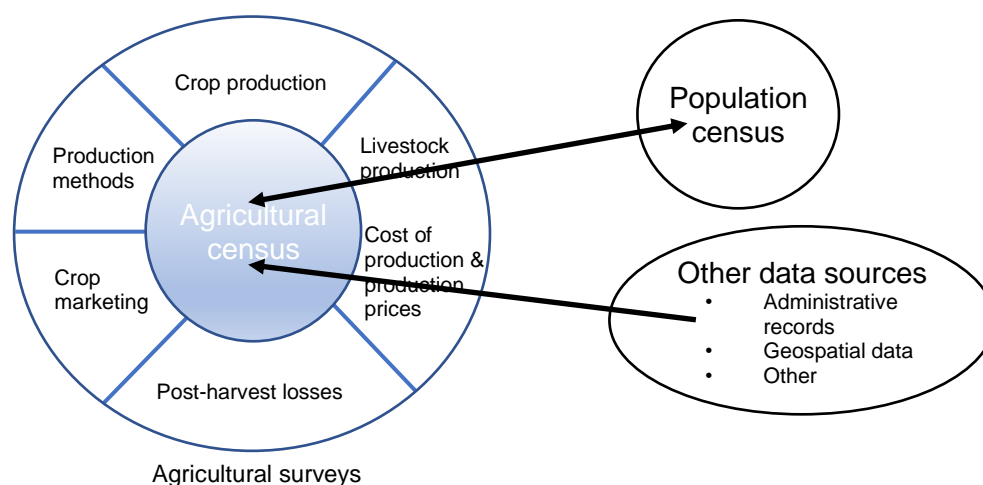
Crop production

Production methods

Livestock production

Agricultural census

Cost of production & production prices

Crop marketing

Post-harvest losses

Agricultural surveys

Population census

Other data sources
- Administrative records
- Geospatial data
- Other